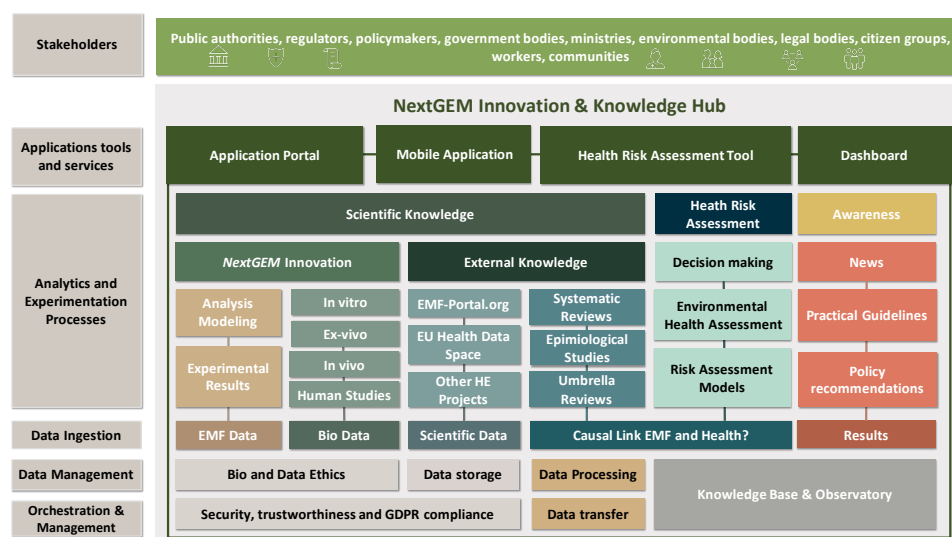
Stakeholders

Public authorities, regulators, policymakers, government bodies, ministries, environmental bodies, legal bodies, citizen groups, workers, communities

NextGEM Innovation & Knowledge Hub

Applications tools and services

Application Portal

Mobile Application

Health Risk Assessment Tool

Dashboard

Analytics and Experimentation Processes

Scientific Knowledge

Heath Risk Assessment

Awareness

*NextGEM* Innovation

External Knowledge

Decision making

News

Analysis Modeling

In vitro

EMF-Portal.org

Systematic Reviews

Environmental Health Assessment

Practical Guidelines

Ex-vivo

EU Health Data Space

Epidemiological Studies

Experimental Results

In vivo

Risk Assessment Models

Policy recommendations

Human Studies

Other HE Projects

Umbrella Reviews

Data Ingestion

EMF Data

Bio Data

Scientific Data

Causal Link EMF and Health?

Results

Data Management

Bio and Data Ethics

Data storage

Data Processing

Knowledge Base & Observatory

Orchestration & Management

Security, trustworthiness and GDPR compliance

Data transfer